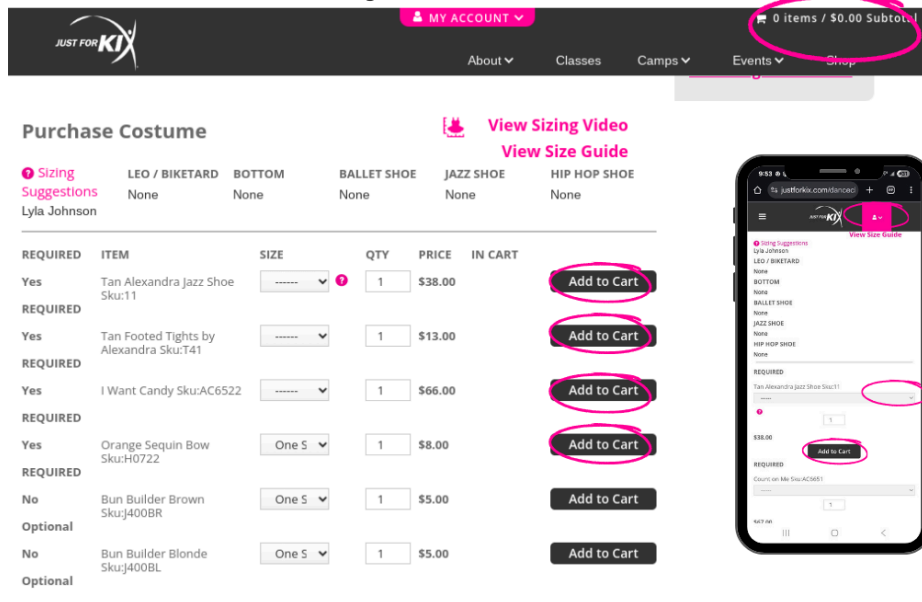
JUST FOR KIX

MY ACCOUNT

0 items / $0.00 Subtotal

About Classes Camps Events Shop

Purchase Costume

View Sizing Video

View Size Guide

| Sizing Suggestions Lyla Johnson | LEO / BIKETARD | BOTTOM | BALLET SHOE | JAZZ SHOE | HIP HOP SHOE |
|---|---|---|---|---|---|
| | None | None | None | None | None |

| REQUIRED | ITEM | SIZE | QTY | PRICE | IN CART | |
|---|---|---|---|---|---|---|
| Yes REQUIRED | Tan Alexandra Jazz Shoe Sku:11 | ------ | 1 | $38.00 | | Add to Cart |
| Yes REQUIRED | Tan Footed Tights by Alexandra Sku:T41 | ------ | 1 | $13.00 | | Add to Cart |
| Yes REQUIRED | I Want Candy Sku:AC6522 | ------ | 1 | $66.00 | | Add to Cart |
| Yes REQUIRED | Orange Sequin Bow Sku:H0722 | One S | 1 | $8.00 | | Add to Cart |
| No Optional | Bun Builder Brown Sku:J400BR | One S | 1 | $5.00 | | Add to Cart |
| No Optional | Bun Builder Blonde Sku:J400BL | One S | 1 | $5.00 | | Add to Cart |

9:53
justforkix.com/danceci
JUST FOR KIX
View Size Guide
Sizing Suggestions
Lyla Johnson
LEO / BIKETARD
None
BOTTOM
None
BALLET SHOE
None
JAZZ SHOE
None
HIP HOP SHOE
None
REQUIRED
Tan Alexandra Jazz Shoe Sku:11
------
1
$38.00
Add to Cart
REQUIRED
Count on Me Sku:AC6651
------
1
$67.00